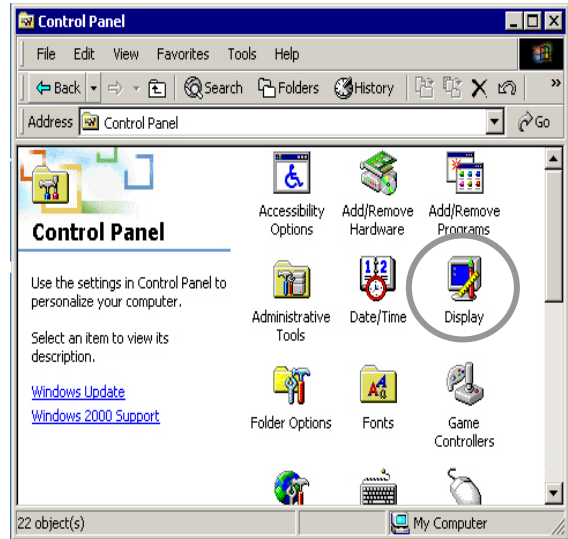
Control Panel

File Edit View Favorites Tools Help

Back Search Folders History

Address Control Panel Go

Control Panel

Use the settings in Control Panel to personalize your computer.

Select an item to view its description.

Windows Update

Windows 2000 Support

Accessibility Options

Add/Remove Hardware

Add/Remove Programs

Administrative Tools

Date/Time

Display

Folder Options

Fonts

Game Controllers

22 object(s)

My Computer